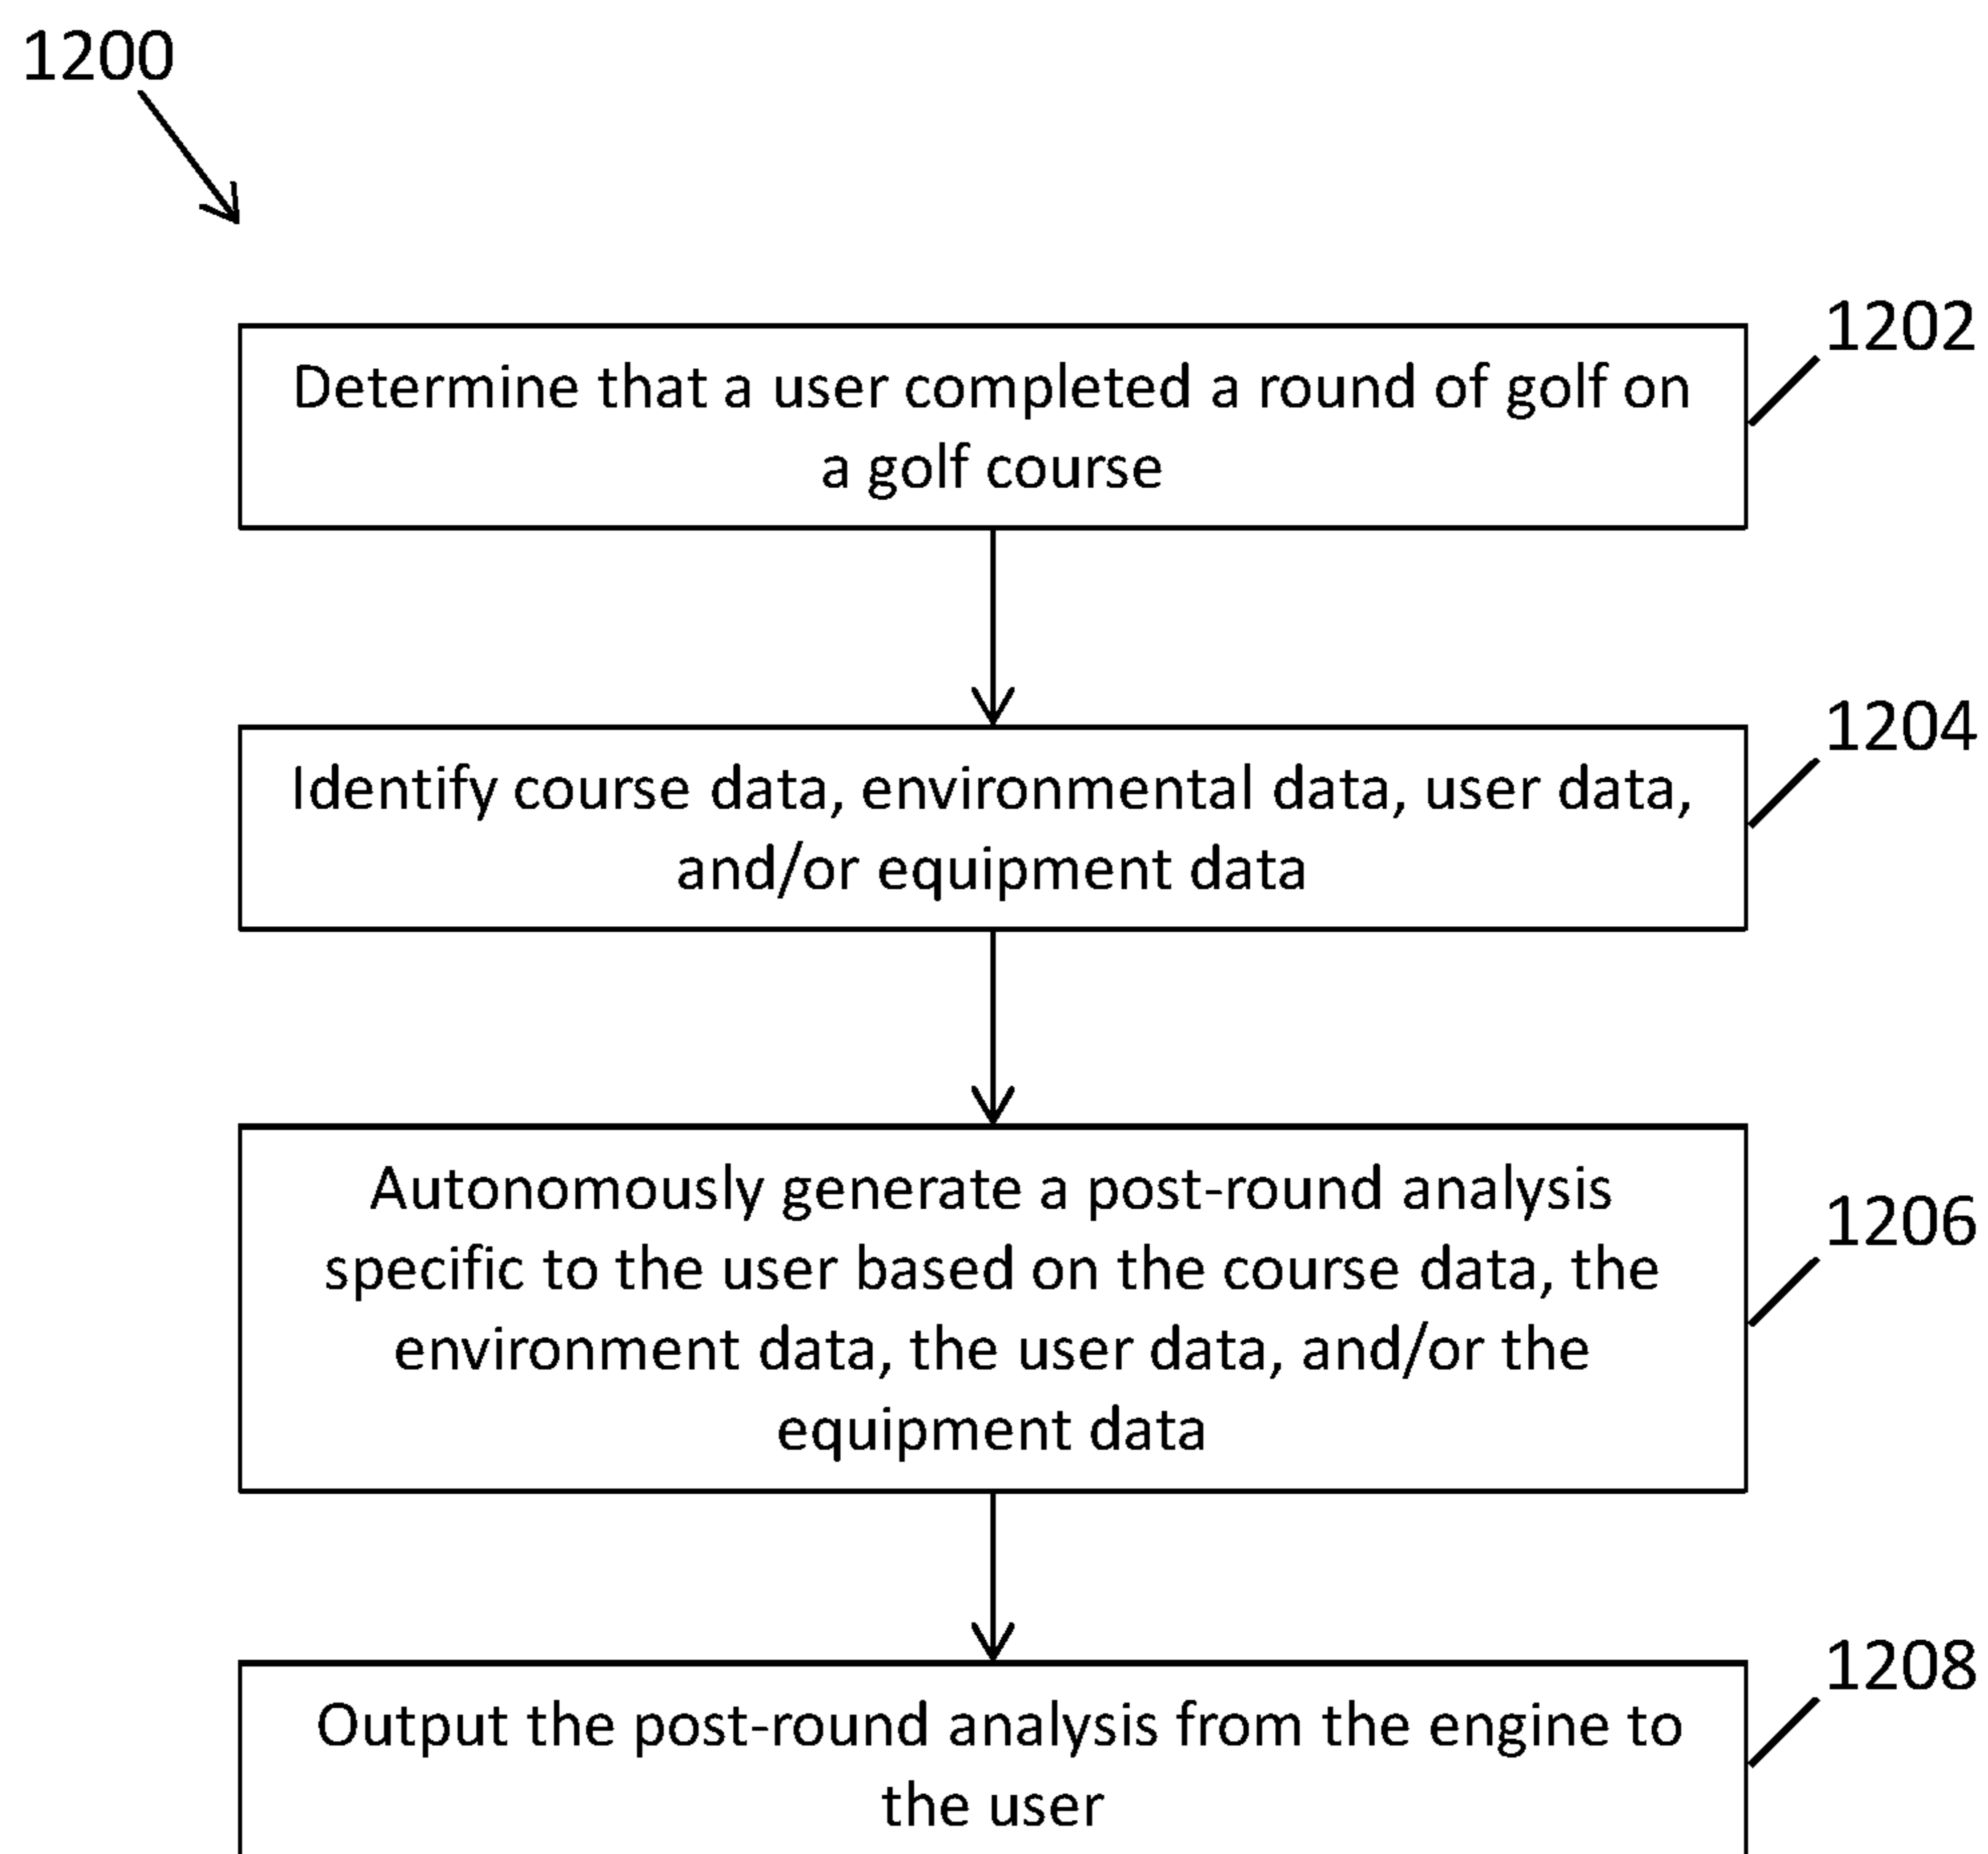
1200

Determine that a user completed a round of golf on a golf course

1202

Identify course data, environmental data, user data, and/or equipment data

1204

Autonomously generate a post-round analysis specific to the user based on the course data, the environment data, the user data, and/or the equipment data

1206

Output the post-round analysis from the engine to the user

1208